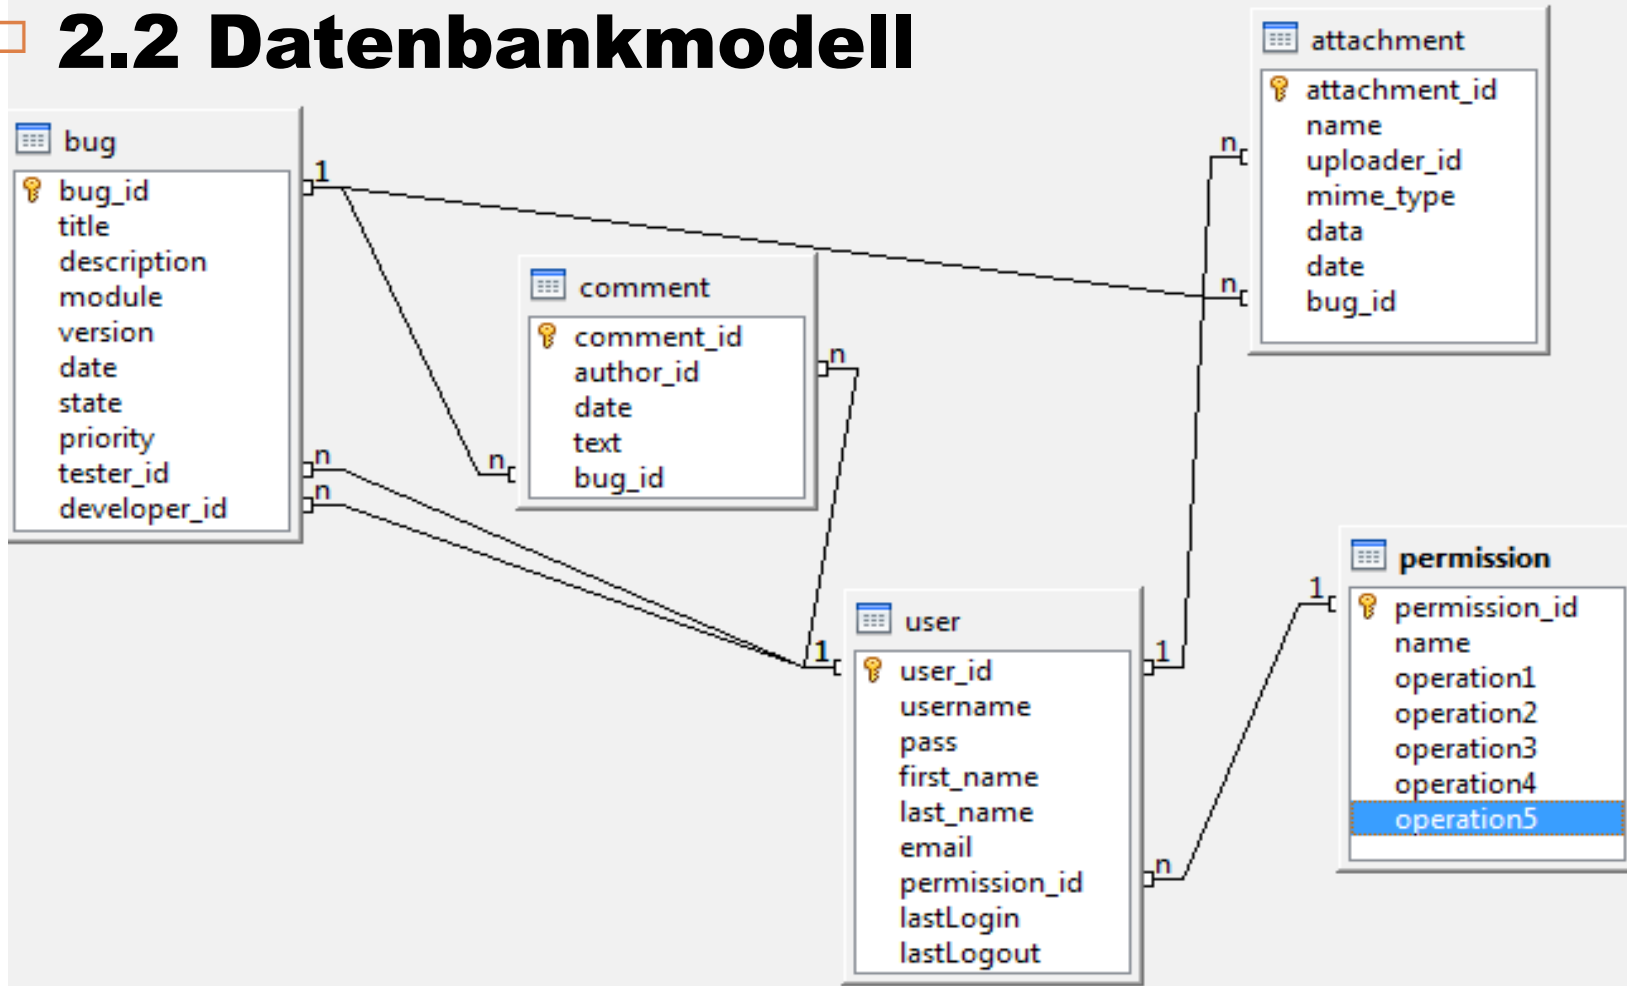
2.2 Datenbankmodell

bug
bug_id
title
description
module
version
date
state
priority
tester_id
developer_id

comment
comment_id
author_id
date
text
bug_id

attachment
attachment_id
name
uploader_id
mime_type
data
date
bug_id

user
user_id
username
pass
first_name
last_name
email
permission_id
lastLogin
lastLogout

permission
permission_id
name
operation1
operation2
operation3
operation4
operation5

1
n
n
n
n
n
n
1
1
1
n